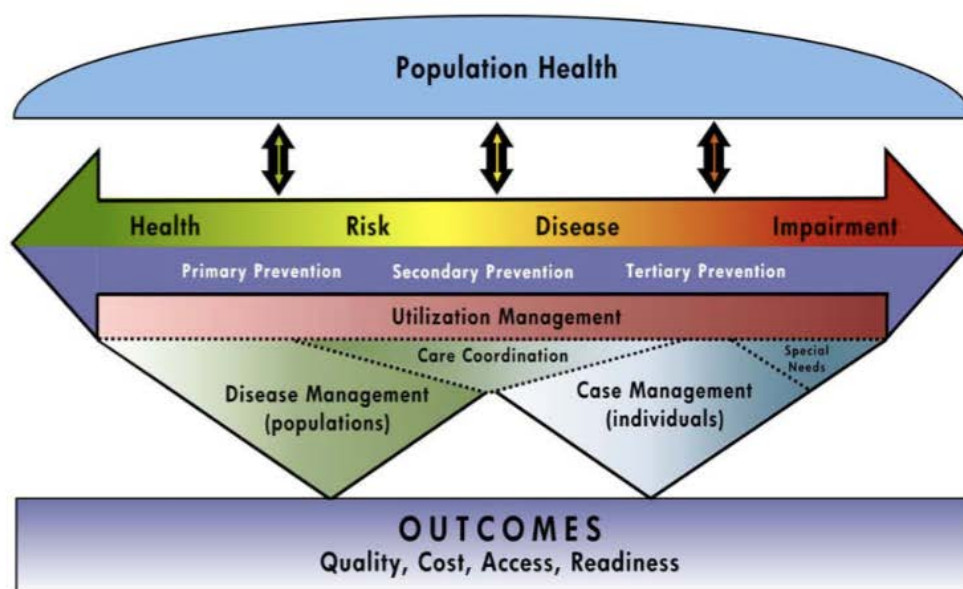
Population Health

Health Risk Disease Impairment

Primary Prevention Secondary Prevention Tertiary Prevention

Utilization Management

Care Coordination

Special Needs

Disease Management (populations)

Case Management (individuals)

OUTCOMES
Quality, Cost, Access, Readiness